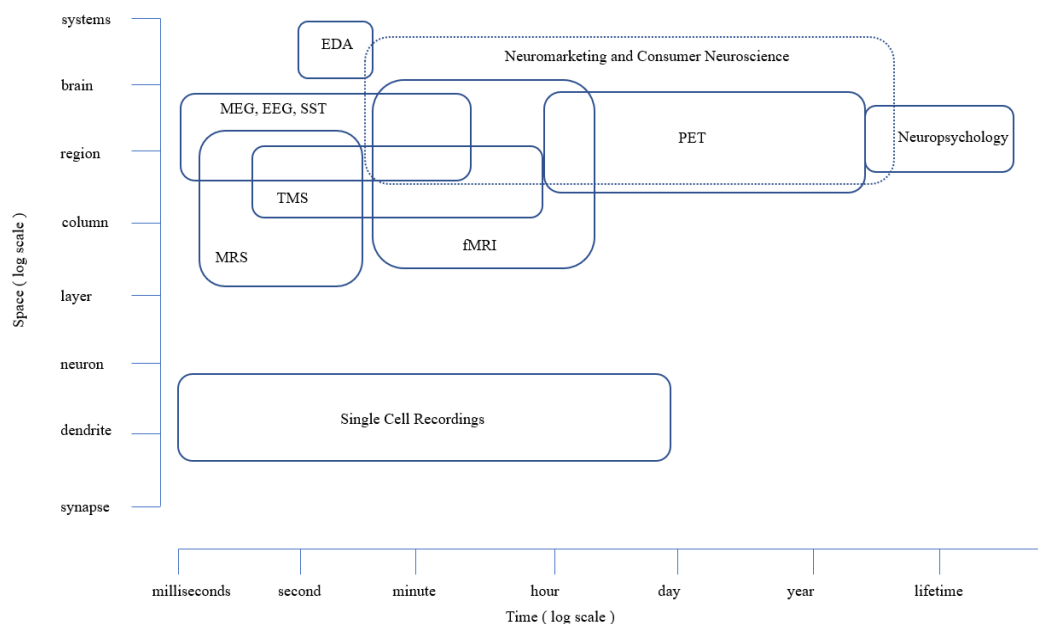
systems
brain
region
column
layer
neuron
dendrite
synapse

Space ( log scale )

EDA
Neuromarketing and Consumer Neuroscience
MEG, EEG, SST
PET
Neuropsychology
TMS
MRS
fMRI
Single Cell Recordings

milliseconds
second
minute
hour
day
year
lifetime

Time ( log scale )